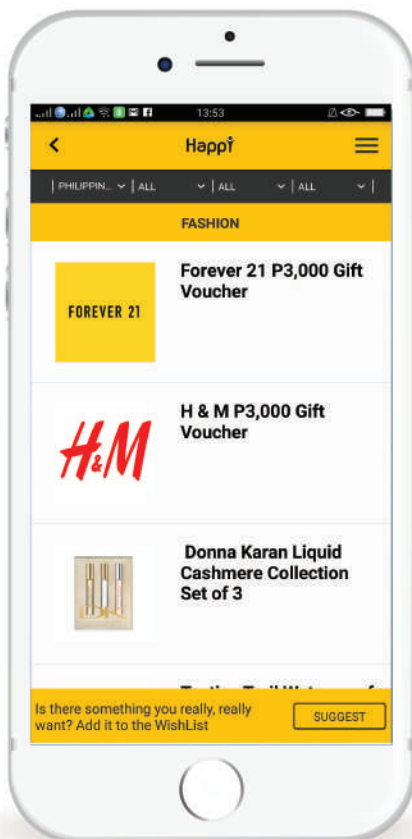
13:53

Happy

PHILIPPIN... | ALL | ALL | ALL

FASHION

FOREVER 21

Forever 21 P3,000 Gift Voucher

H&M

H & M P3,000 Gift Voucher

Donna Karan Liquid Cashmere Collection Set of 3

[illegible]

Is there something you really, really want? Add it to the WishList

SUGGEST